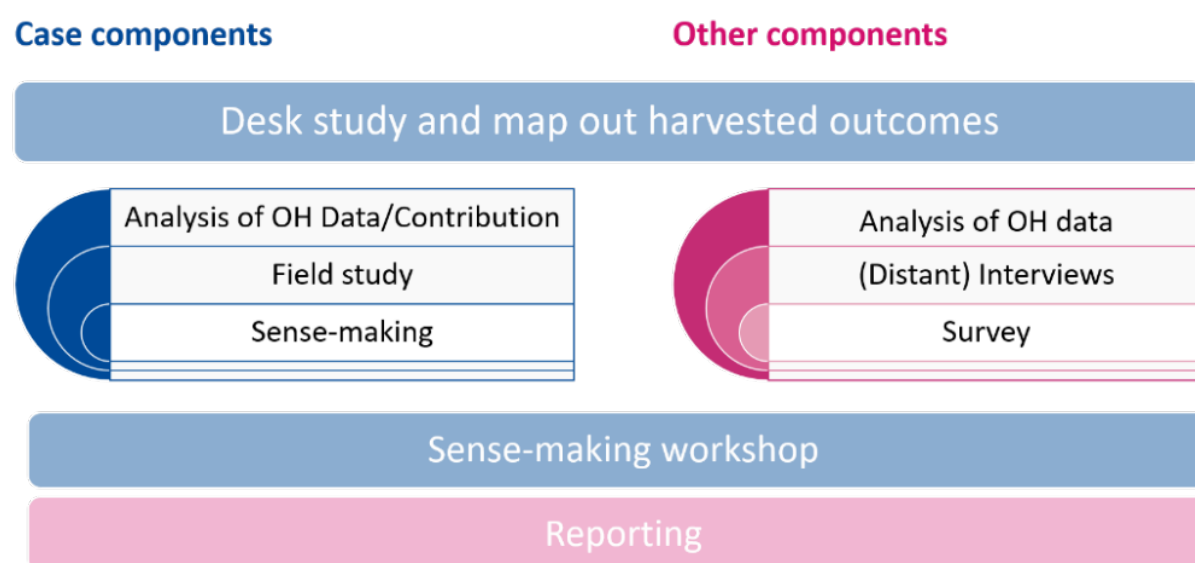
Case components

Other components

Desk study and map out harvested outcomes

Analysis of OH Data/Contribution

Field study

Sense-making

Analysis of OH data

(Distant) Interviews

Survey

Sense-making workshop

Reporting